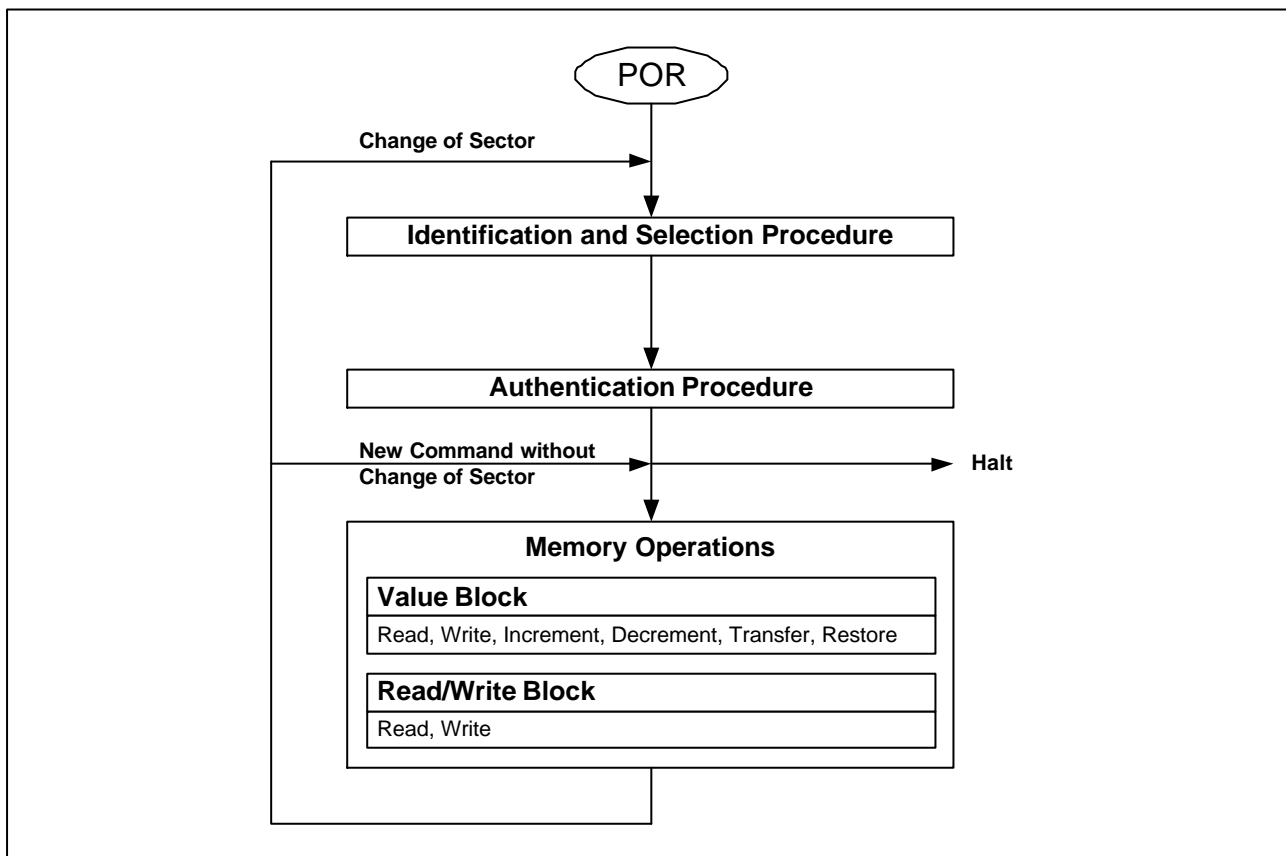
POR

Change of Sector

Identification and Selection Procedure

Authentication Procedure

New Command without Change of Sector

Halt

Memory Operations

Value Block

Read, Write, Increment, Decrement, Transfer, Restore

Read/Write Block

Read, Write